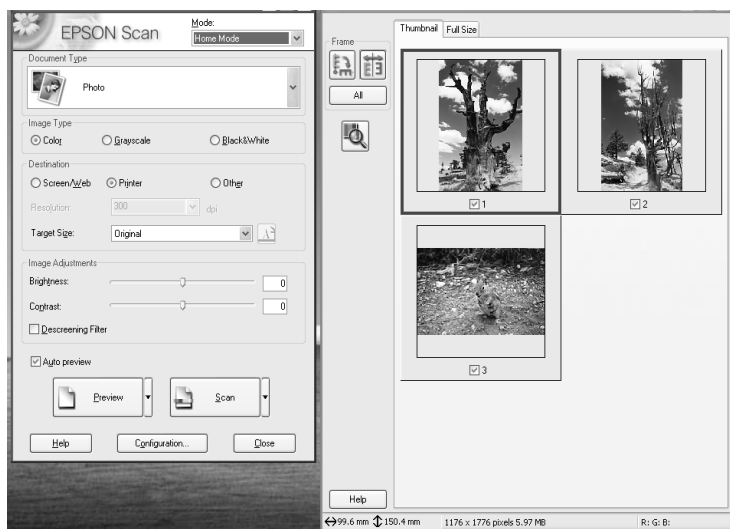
EPSON Scan

Mode:
Home Mode

Document Type
Photo

Image Type
Color
Grayscale
Black&White

Destination
Screen/Web
Printer
Other

Resolution: 300 dpi

Target Size: Original

Image Adjustments
Brightness: 0
Contrast: 0
Descreening Filter

Auto preview

Preview
Scan

Help
Configuration...
Close

Frame
All

Thumbnail
Full Size

1
2
3

Help

99.6 mm 150.4 mm 1176 x 1776 pixels 5.97 MB R: G: B: